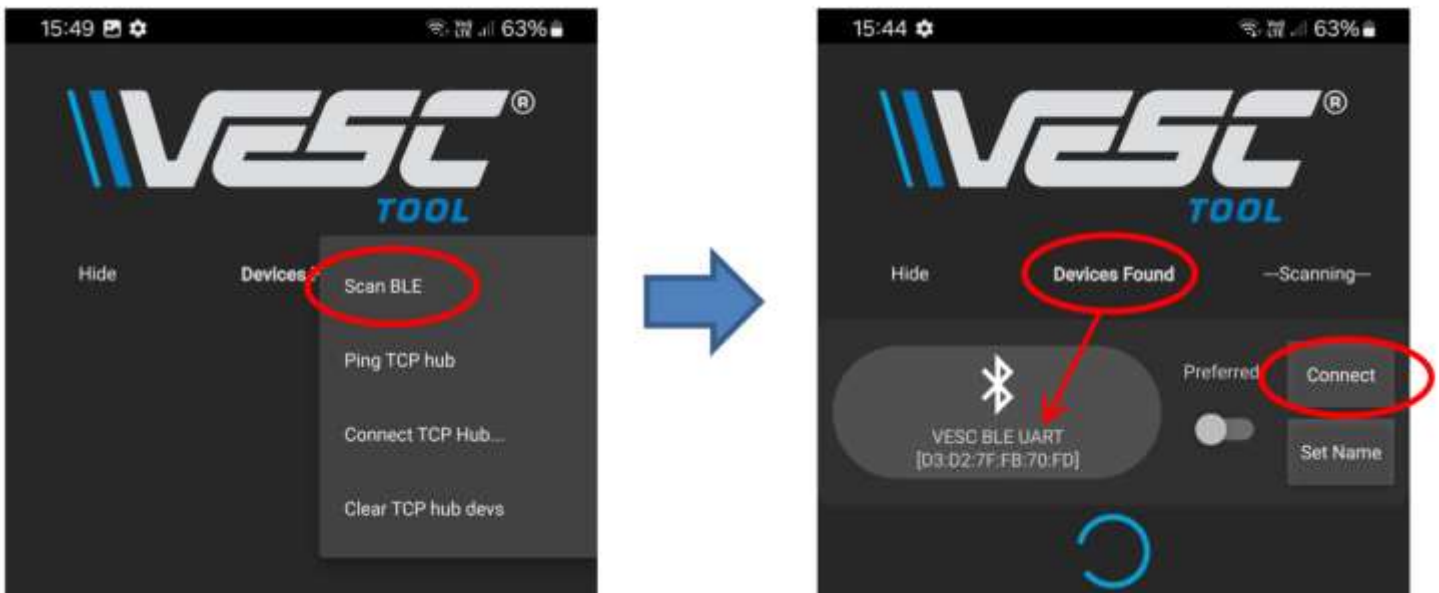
15:49

63%

VESC®
TOOL

Hide

Devices

Scan BLE

Ping TCP hub

Connect TCP Hub...

Clear TCP hub devs

15:44

63%

VESC®
TOOL

Hide

Devices Found

—Scanning—

VESC BLE UART
[D3:D2:7F:FB:70:FD]

Preferred

Connect

Set Name